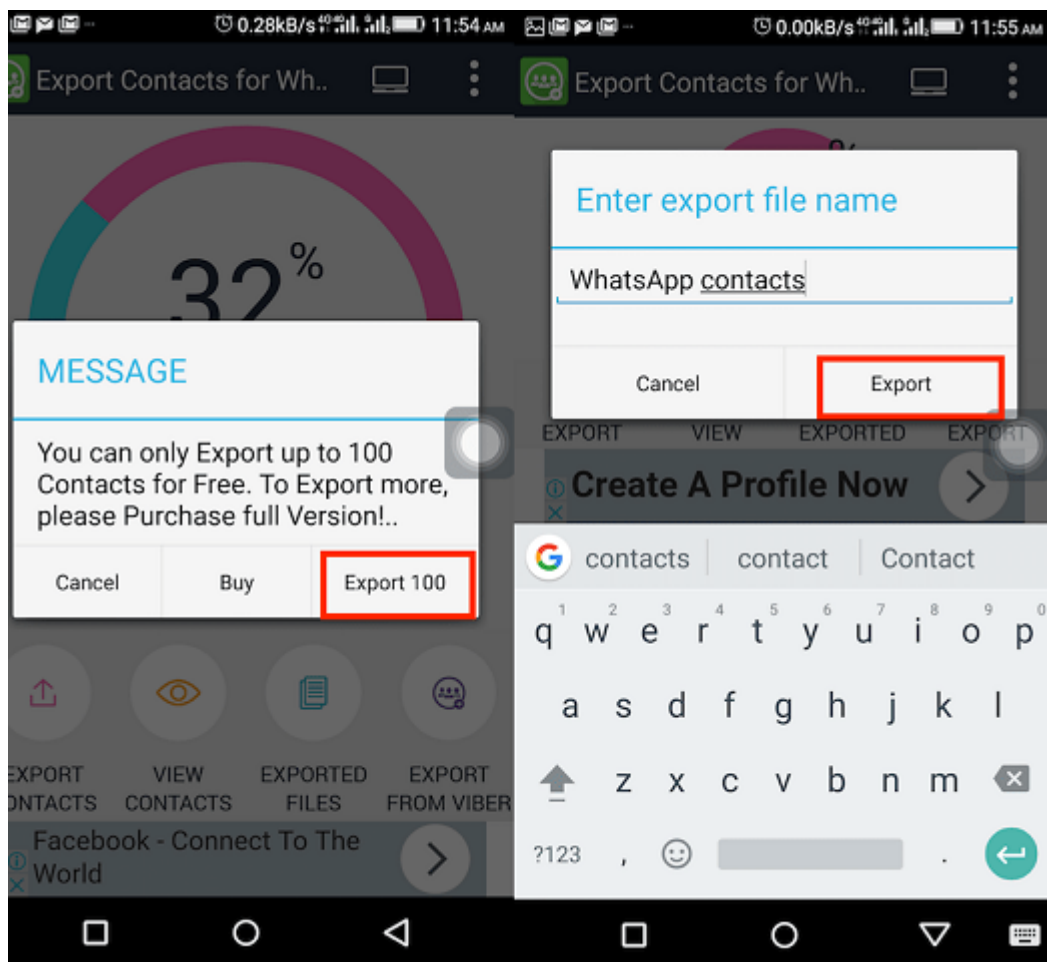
0.28kB/s 11:54 AM

Export Contacts for Wh..

32 %

MESSAGE

You can only Export up to 100 Contacts for Free. To Export more, please Purchase full Version!..

Cancel | Buy | Export 100

EXPORT CONTACTS | VIEW CONTACTS | EXPORTED FILES | EXPORT FROM VIBER

Facebook - Connect To The World

0.00kB/s 11:55 AM

Export Contacts for Wh..

Enter export file name

WhatsApp contacts

Cancel | Export

EXPORT | VIEW | EXPORTED | EXPORT

Create A Profile Now

contacts | contact | Contact

q w e r t y u i o p
a s d f g h j k l
z x c v b n m
?123 , .